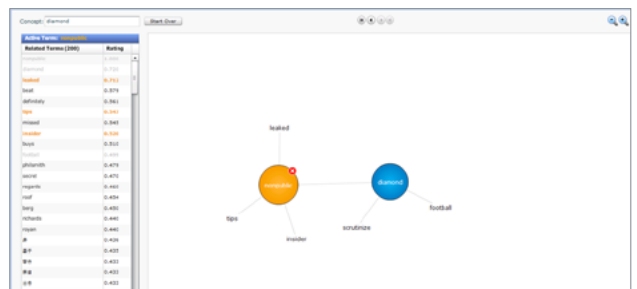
Concept: diamond

Start Over

Active Terms: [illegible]

| Related Terms (200) | Rating |
|---|---|
| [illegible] | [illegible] |
| diamond | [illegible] |
| leaked | 0.711 |
| beat | 0.579 |
| definitely | 0.561 |
| tips | 0.547 |
| missed | 0.545 |
| insider | 0.526 |
| boys | 0.513 |
| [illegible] | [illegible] |
| philanth | 0.475 |
| secret | 0.470 |
| regards | 0.463 |
| roof | 0.454 |
| barg | 0.450 |
| richards | 0.440 |
| rayan | 0.440 |
| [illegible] | 0.436 |
| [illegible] | 0.433 |
| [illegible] | 0.433 |
| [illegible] | 0.433 |
| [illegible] | 0.433 |

leaked

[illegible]

diamond

football

tips

insider

scrutinize